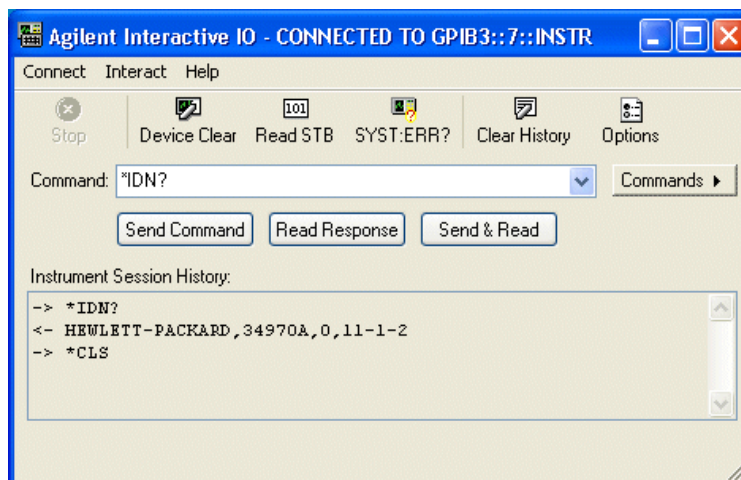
Agilent Interactive IO - CONNECTED TO GPIB3::7::INSTR

Connect Interact Help

Stop Device Clear 101 Read STB SYST:ERR? Clear History Options

Command: *IDN? Commands

Send Command Read Response Send & Read

Instrument Session History:

-> *IDN?
<- HEWLETT-PACKARD,34970A,0,11-1-2
-> *CLS